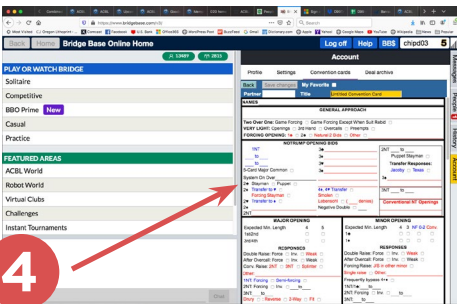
Back Home Bridge Base Online Home

Log off Help BBS chip03 5

13489 2835

PLAY OR WATCH BRIDGE
Solitaire
Competitive
BBO Prime New
Casual
Practice

FEATURED AREAS
ACBL World
Robot World
Virtual Clubs
Challenges
Instant Tournaments

Account
Profile Settings Convention cards Deal archive
Save Change My Favorite
Partner Title Limited Convention Card
NAMES
GENERAL APPROACH
Two Over One: Game Forcing Game Forcing Except When Suit Rebid
VERY LIGHT: Openings 3rd Hand Overcalls Preempts
FORCING OPENING:
NOTRUMP OPENING BIDS
1NT
to
5-Card Major Common
System On Over
Stayman Puppet
Transfer to
Forcing Stayman
Transfer to
2NT
Puppet Stayman
Transfer Responses:
Jacoby Texas
Smolen
Lebensohl
Negative Double
Conventional NT Openings
MAJOR OPENING
Expected Min. Length 4 5
1st/2nd
3rd/4th
RESPONSES
Double Raise: Force Inv. Weak
After Overcall: Force Inv. Weak
Conv. Raise: 2NT 3NT Splinter
Other
1NT: Forcing Semi-forcing
2NT: Force Inv.
Drury Reverse 2-Way Fit
MINOR OPENING
Expected Min. Length 4 3 NF 0-2 Conv.
RESPONSES
Double Raise: Force Inv. Weak
After Overcall: Force Inv. Weak
Forcing Raise: J/S in other minor
Single raise Other
Frequently bypass 4+
1NT/1
2NT Force Inv.

Messages People History Account

Chat

4